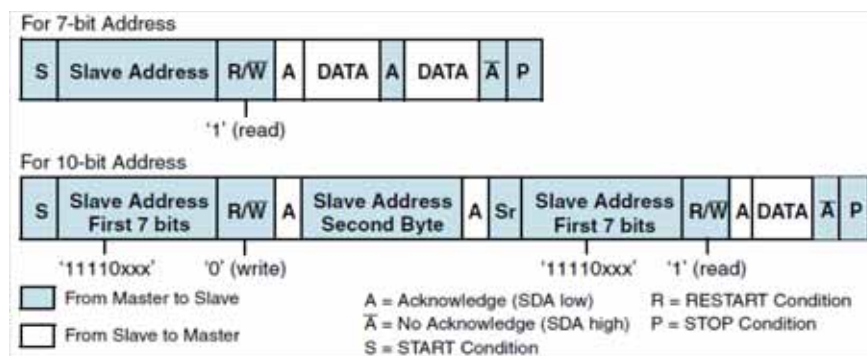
For 7-bit Address

S | Slave Address | R/$\overline{W}$ | A | DATA | A | DATA | $\overline{A}$ | P

'1' (read)

For 10-bit Address

S | Slave Address First 7 bits | R/$\overline{W}$ | A | Slave Address Second Byte | A | Sr | Slave Address First 7 bits | R/$\overline{W}$ | A | DATA | $\overline{A}$ | P

'11110xxx' '0' (write) '11110xxx' '1' (read)

From Master to Slave

From Slave to Master

A = Acknowledge (SDA low)

$\overline{A}$ = No Acknowledge (SDA high)

S = START Condition

R = RESTART Condition

P = STOP Condition